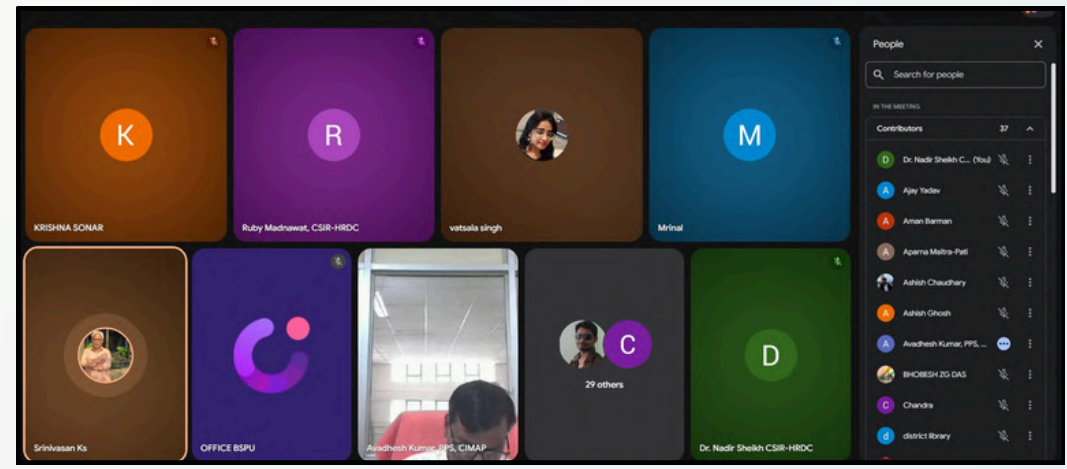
K

KRISHNA SONAR

R

Ruby Madnawat, CSIR-HRDC

vatsala singh

M

Mrinal

Srinivasan Ks

OFFICE BSPU

Avadhesh Kumar, PPS, CIMAP

C

29 others

D

Dr. Nadir Sheikh CSIR-HRDC

People

Search for people

IN THE MEETING

Contributors 37

D Dr. Nadir Sheikh C... (You)

A Ajay Yadav

A Aman Barman

A Aparna Maitra-Pati

Ashish Chaudhary

A Ashish Ghosh

A Avadhesh Kumar, PPS, ...

BHOBESH ZG DAS

C Chandra

d district library